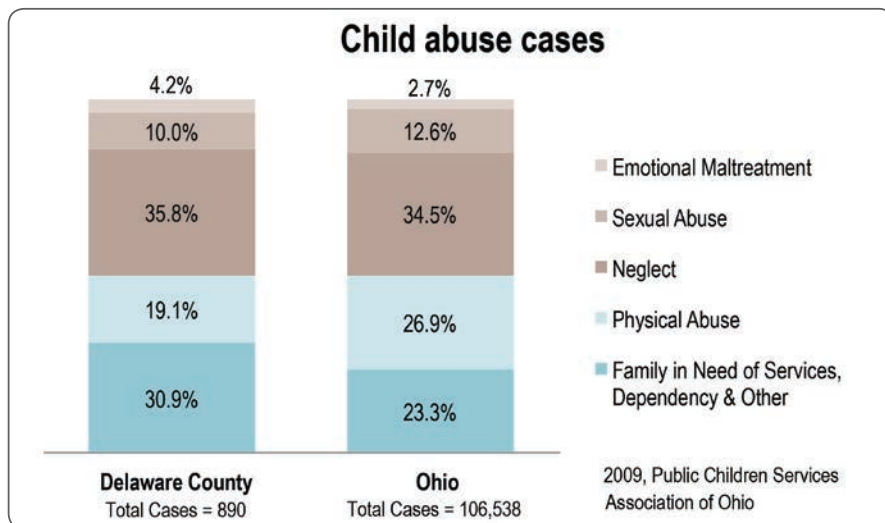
Child abuse cases

4.2%
10.0%
35.8%
19.1%
30.9%

2.7%
12.6%
34.5%
26.9%
23.3%

Emotional Maltreatment
Sexual Abuse
Neglect
Physical Abuse
Family in Need of Services, Dependency & Other

Delaware County
Total Cases = 890

Ohio
Total Cases = 106,538

2009, Public Children Services Association of Ohio